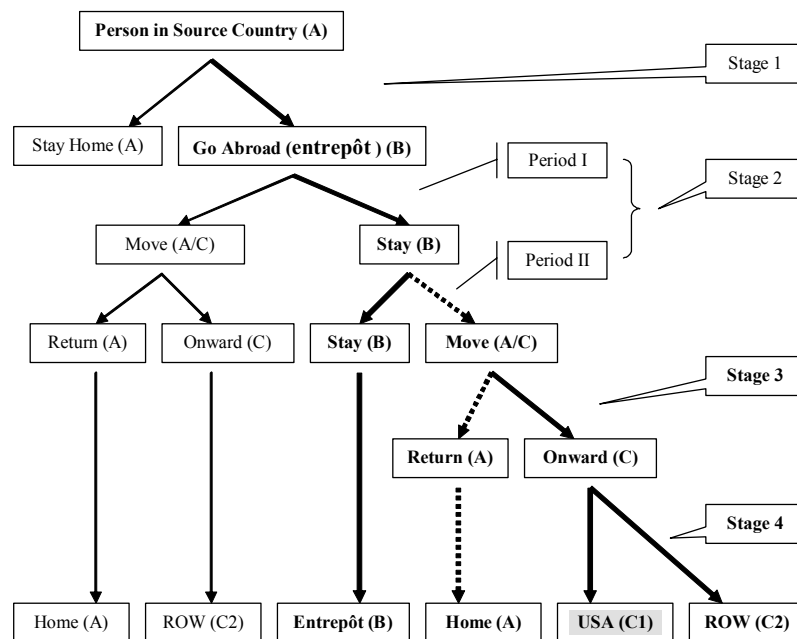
Person in Source Country (A)

Stage 1

Stay Home (A)

Go Abroad (entrepôt ) (B)

Period I

Stage 2

Move (A/C)

Stay (B)

Period II

Return (A)

Onward (C)

Stay (B)

Move (A/C)

Stage 3

Return (A)

Onward (C)

Stage 4

Home (A)

ROW (C2)

Entrepôt (B)

Home (A)

USA (C1)

ROW (C2)